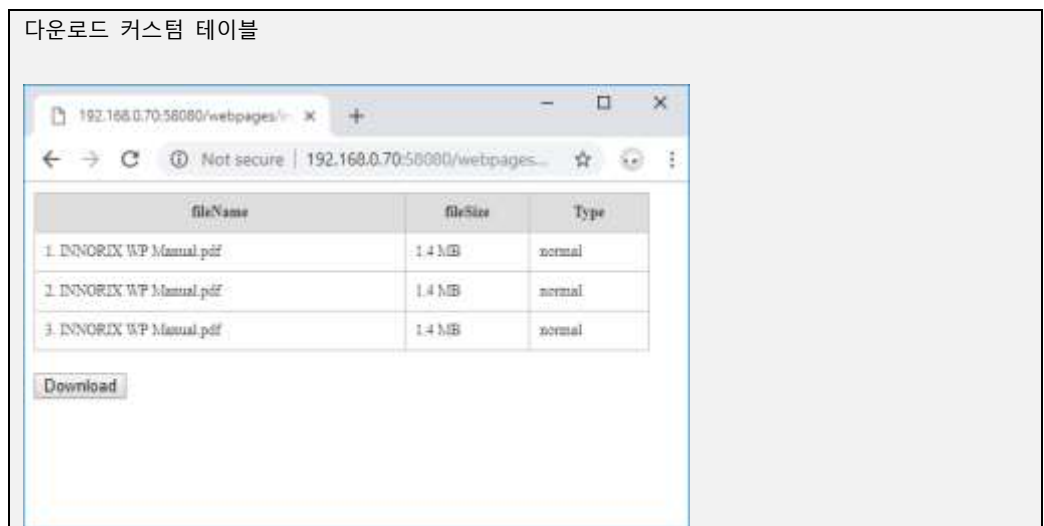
다운로드 커스텀 테이블

192.168.0.70:58080/webpages/i ×

Not secure | 192.168.0.70:58080/webpages...

| fileName | fileSize | Type |
|---|---|---|
| 1. INNORIX WP Manual.pdf | 1.4 MB | normal |
| 2. INNORIX WP Manual.pdf | 1.4 MB | normal |
| 3. INNORIX WP Manual.pdf | 1.4 MB | normal |

Download